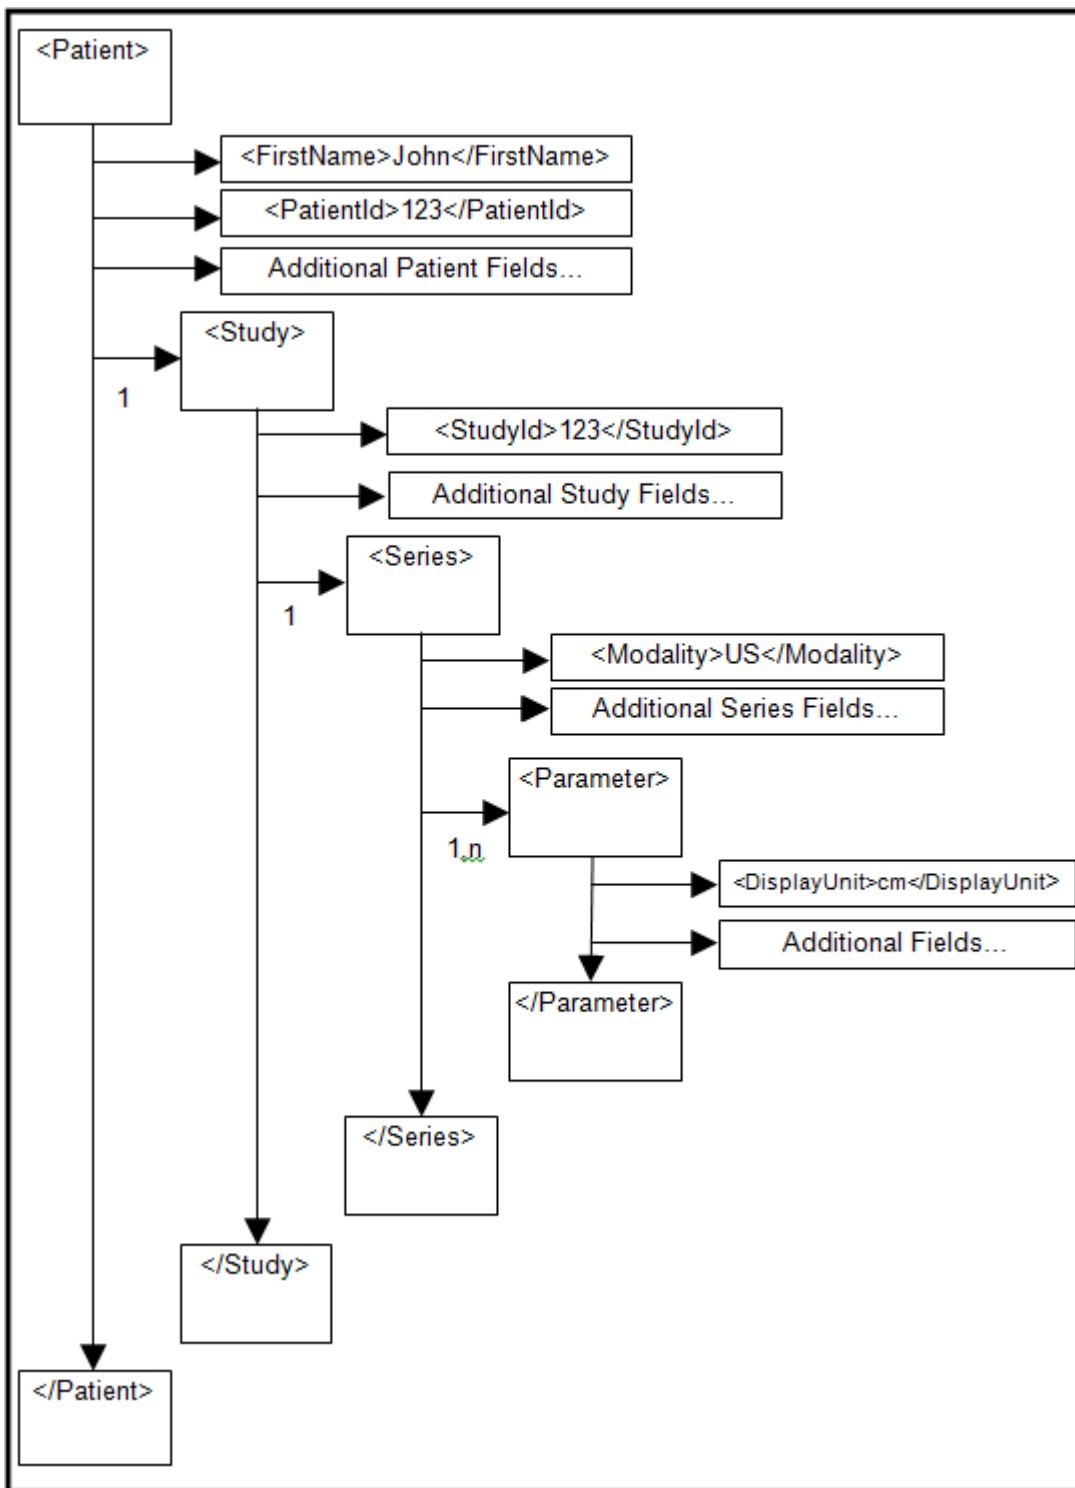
<Patient>

<FirstName>John</FirstName>

<PatientId>123</PatientId>

Additional Patient Fields...

<Study>

1

<StudyId>123</StudyId>

Additional Study Fields...

<Series>

1

<Modality>US</Modality>

Additional Series Fields...

<Parameter>

1.n

<DisplayUnit>cm</DisplayUnit>

Additional Fields...

</Parameter>

</Series>

</Study>

</Patient>